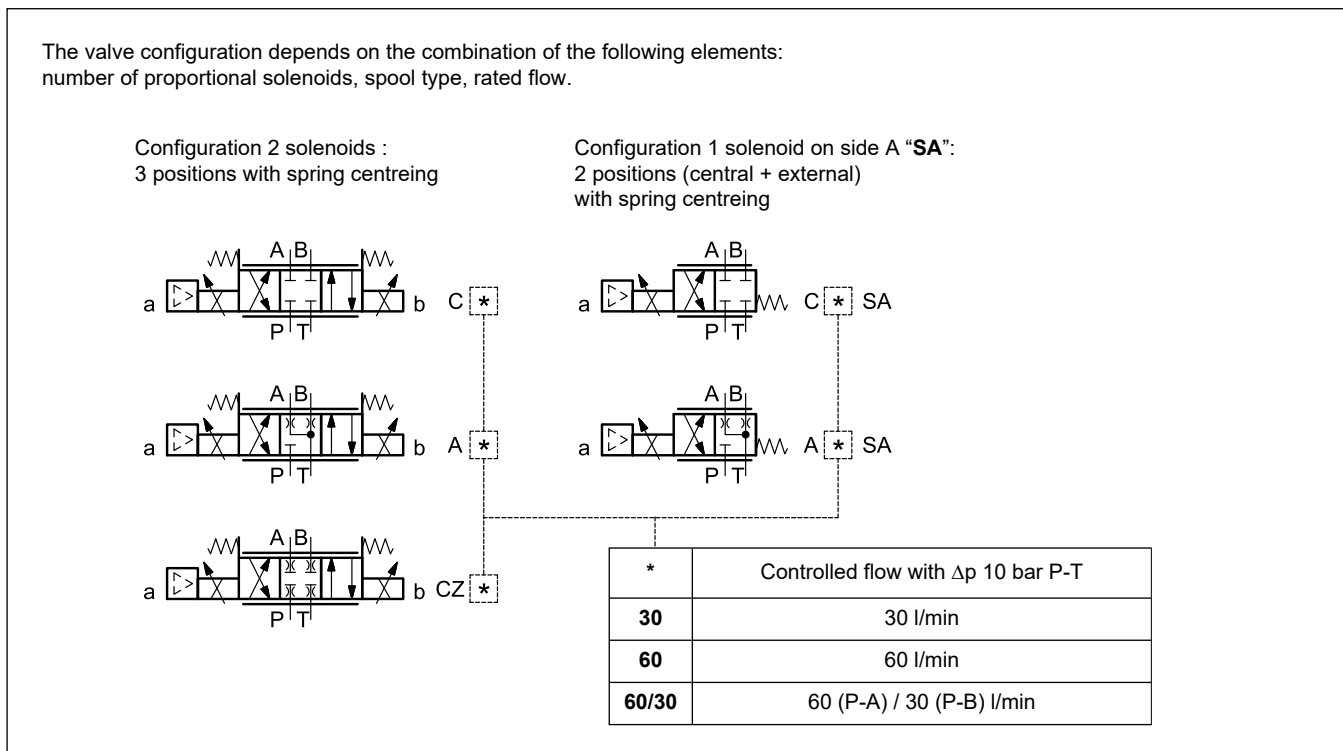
The valve configuration depends on the combination of the following elements:
number of proportional solenoids, spool type, rated flow.

Configuration 2 solenoids :
3 positions with spring centreing

Configuration 1 solenoid on side A "**SA**":
2 positions (central + external)
with spring centreing

A B
a
P T
b C *

A B
a
P T
C * SA

A B
a
P T
b A *

A B
a
P T
A * SA

A B
a
P T
b CZ *

| * | Controlled flow with ∆p 10 bar P-T |
|---|---|
| **30** | 30 l/min |
| **60** | 60 l/min |
| **60/30** | 60 (P-A) / 30 (P-B) l/min |